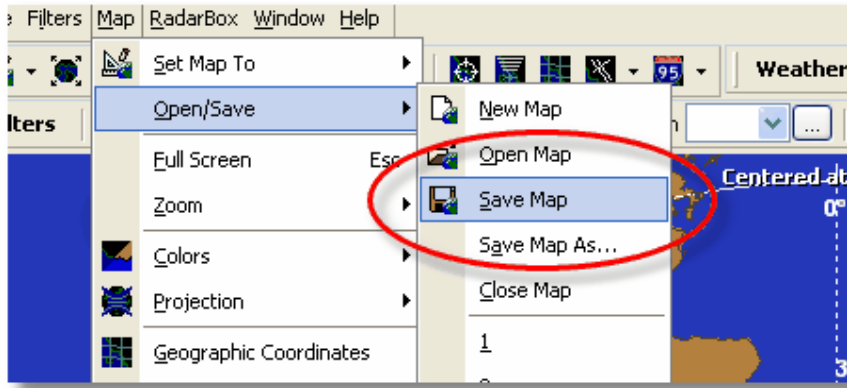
e Filters Map RadarBox Window Help

Weather

lters

Set Map To
Open/Save
Full Screen Esc
Zoom
Colors
Projection
Geographic Coordinates

New Map
Open Map
Save Map
Save Map As...
Close Map
1

95

Centered at
0°
3